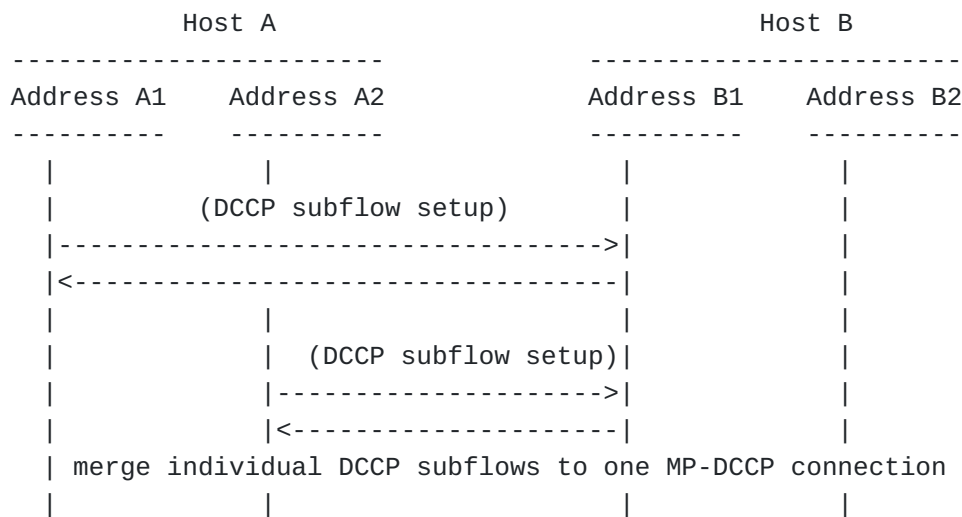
Host A                                  Host B
------------------------          ------------------------
Address A1    Address A2          Address B1    Address B2
----------    ----------          ----------    ----------
   |             |                     |             |
   |          (DCCP subflow setup)     |             |
   |----------------------------------->|             |
   |<-----------------------------------|             |
   |             |                     |             |
   |             |  (DCCP subflow setup)|             |
   |             |--------------------->|             |
   |             |<---------------------|             |
   | merge individual DCCP subflows to one MP-DCCP connection
   |             |                     |             |